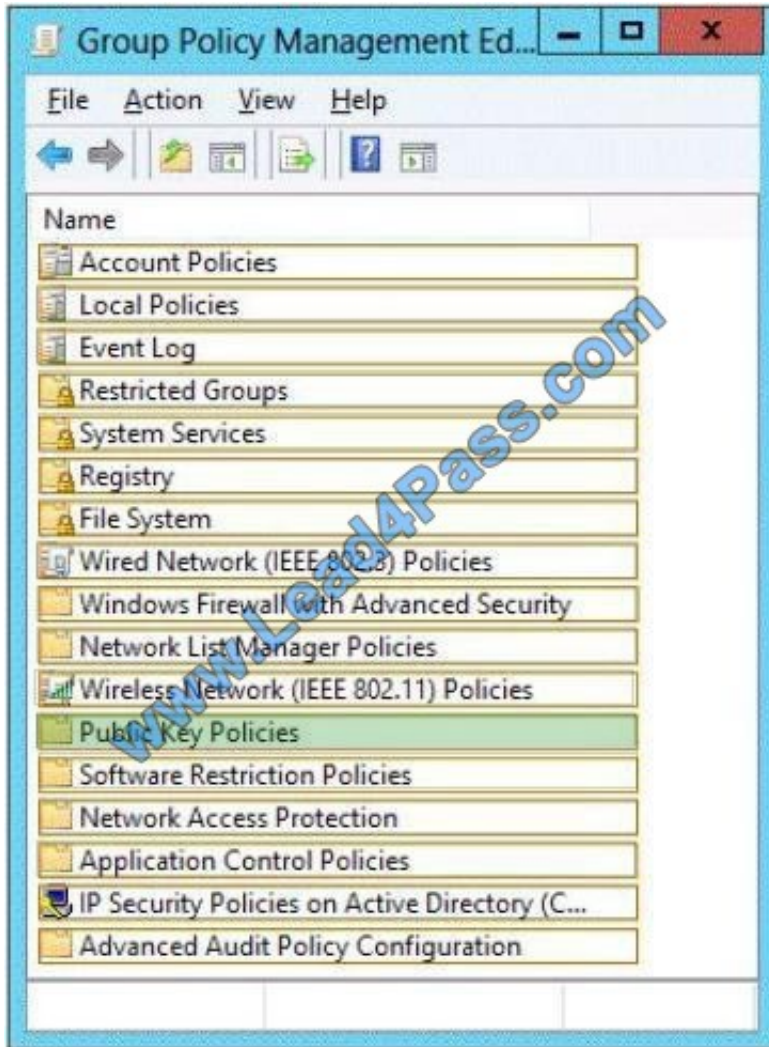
Group Policy Management Ed...

File Action View Help

Name
Account Policies
Local Policies
Event Log
Restricted Groups
System Services
Registry
File System
Wired Network (IEEE 802.3) Policies
Windows Firewall with Advanced Security
Network List Manager Policies
Wireless Network (IEEE 802.11) Policies
Public Key Policies
Software Restriction Policies
Network Access Protection
Application Control Policies
IP Security Policies on Active Directory (C...
Advanced Audit Policy Configuration

www.Lead4Pass.com